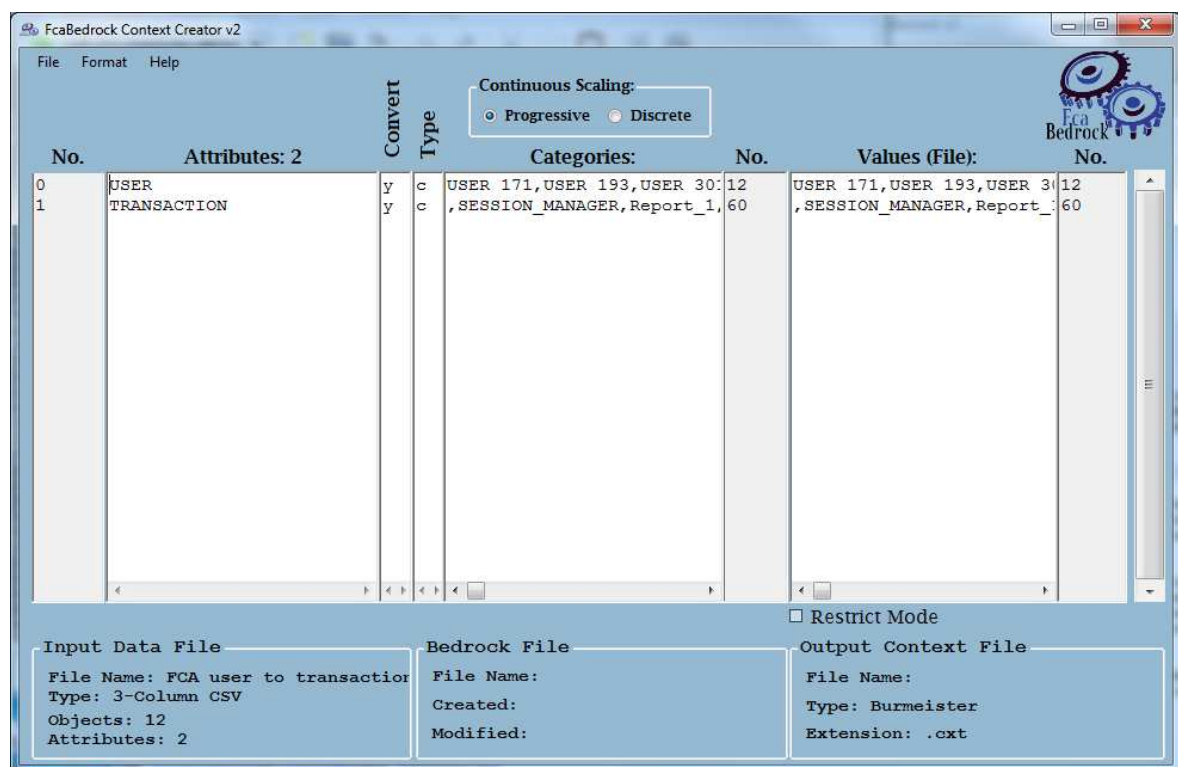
FcaBedrock Context Creator v2

File Format Help

Continuous Scaling:
Progressive Discrete

Fca Bedrock

| No. | Attributes: 2 | Convert | Type | Categories: | No. | Values (File): | No. |
|---|---|---|---|---|---|---|---|
| 0 | USER | y | c | USER 171,USER 193,USER 30 | 12 | USER 171,USER 193,USER 3 | 12 |
| 1 | TRANSACTION | y | c | ,SESSION_MANAGER,Report_1, | 60 | ,SESSION_MANAGER,Report_ | 60 |

☐ Restrict Mode

Input Data File
File Name: FCA user to transactior
Type: 3-Column CSV
Objects: 12
Attributes: 2

Bedrock File
File Name:
Created:
Modified:

Output Context File
File Name:
Type: Burmeister
Extension: .cxt